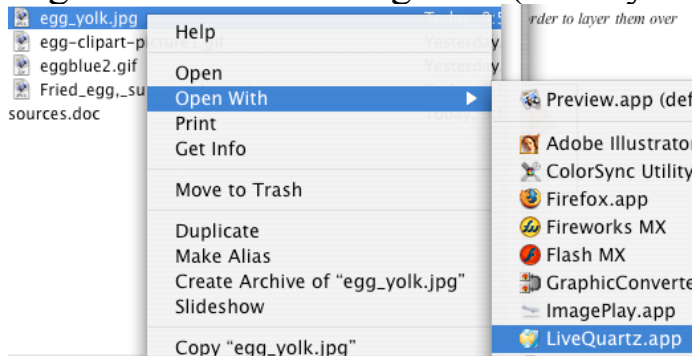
egg_yolk.jpg
egg-clipart-p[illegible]
eggblue2.gif
Fried_egg,_su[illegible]
sources.doc

Today
Yesterday
Yesterday
Today

rder to layer them over

Help

Open
Open With
Print
Get Info

Move to Trash

Duplicate
Make Alias
Create Archive of “egg_yolk.jpg”
Slideshow

Copy “egg_yolk.jpg”

Preview.app (def

Adobe Illustrator
ColorSync Utility
Firefox.app
Fireworks MX
Flash MX
GraphicConverte
ImagePlay.app
LiveQuartz.app